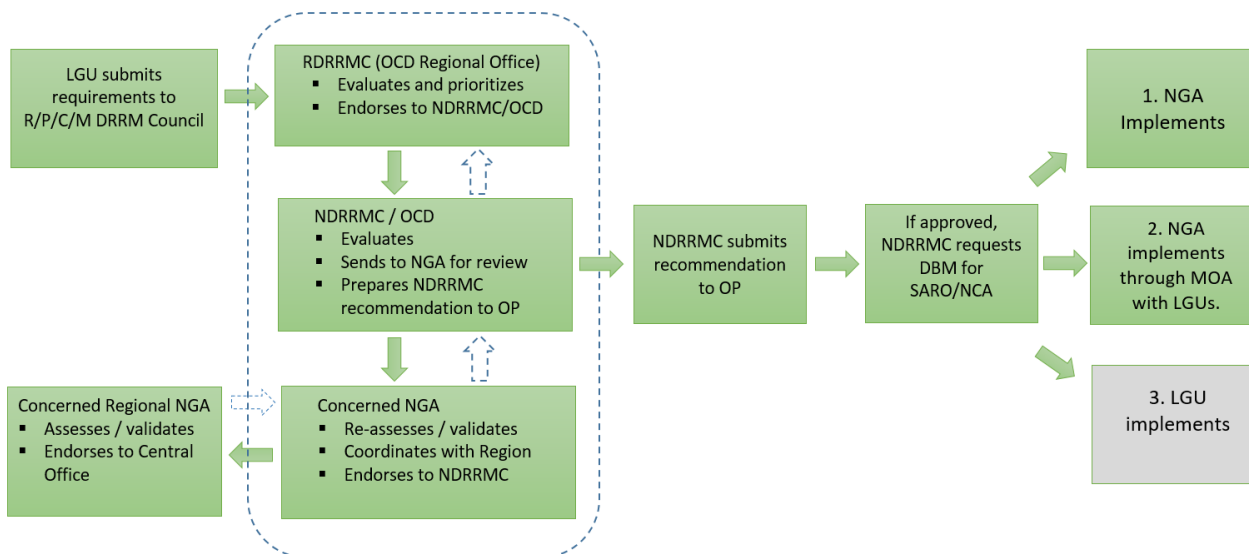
LGU submits requirements to R/P/C/M DRRM Council

RDRRMC (OCD Regional Office)
- Evaluates and prioritizes
- Endorses to NDRRMC/OCD

NDRRMC / OCD
- Evaluates
- Sends to NGA for review
- Prepares NDRRMC recommendation to OP

Concerned NGA
- Re-assesses / validates
- Coordinates with Region
- Endorses to NDRRMC

Concerned Regional NGA
- Assesses / validates
- Endorses to Central Office

NDRRMC submits recommendation to OP

If approved, NDRRMC requests DBM for SARO/NCA

1. NGA Implements

2. NGA implements through MOA with LGUs.

3. LGU implements